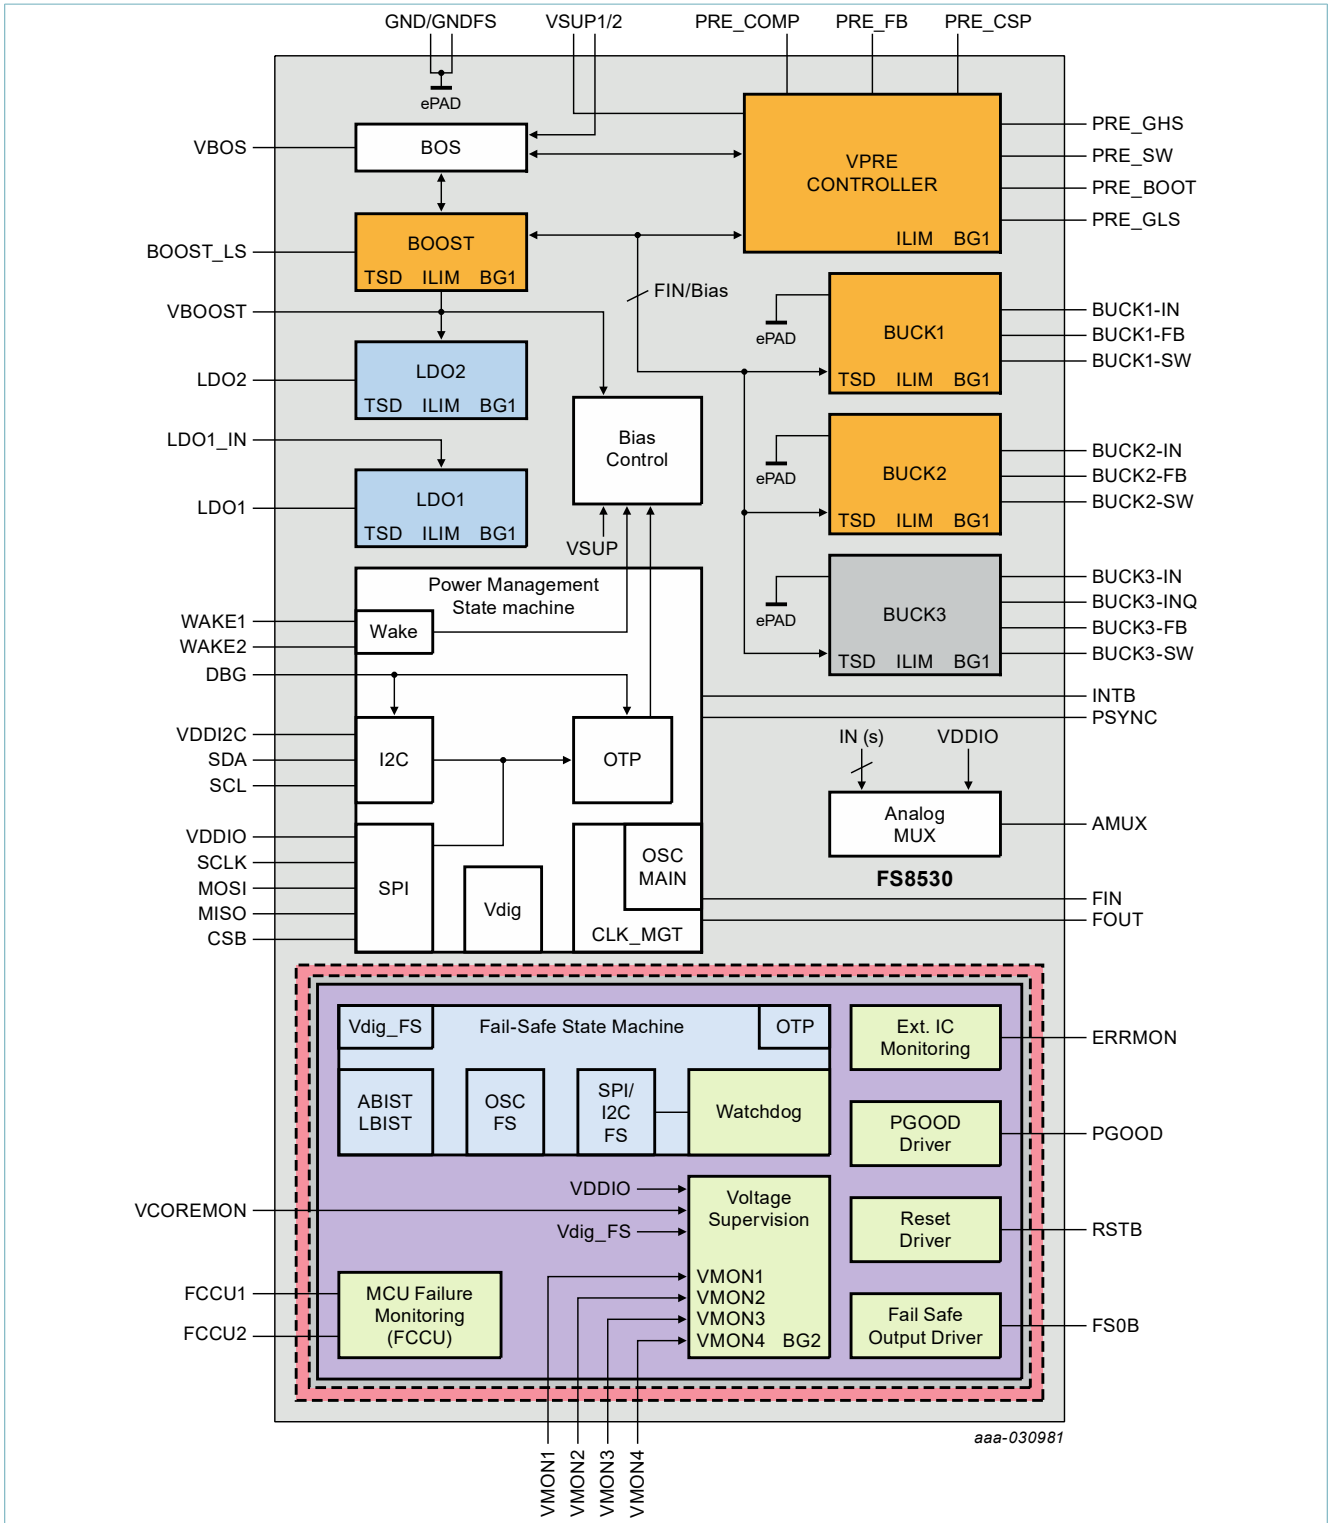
GND/GNDFS VSUP1/2 PRE_COMP PRE_FB PRE_CSP

ePAD

VBOS
BOS

VPRE CONTROLLER
ILIM BG1

PRE_GHS
PRE_SW
PRE_BOOT
PRE_GLS

BOOST_LS
BOOST
TSD ILIM BG1

FIN/Bias

VBOOST

ePAD
BUCK1
TSD ILIM BG1
BUCK1-IN
BUCK1-FB
BUCK1-SW

LDO2
LDO2
TSD ILIM BG1

LDO1_IN

Bias Control

ePAD
BUCK2
TSD ILIM BG1
BUCK2-IN
BUCK2-FB
BUCK2-SW

LDO1
LDO1
TSD ILIM BG1

VSUP

Power Management State machine

WAKE1
WAKE2
Wake
DBG

ePAD
BUCK3
TSD ILIM BG1
BUCK3-IN
BUCK3-INQ
BUCK3-FB
BUCK3-SW

INTB
PSYNC

VDDI2C
SDA
SCL
I2C
OTP

IN (s) VDDIO
Analog MUX
AMUX
FS8530

VDDIO
SCLK
MOSI
MISO
CSB
SPI
Vdig
OSC MAIN
CLK_MGT
FIN
FOUT

Vdig_FS
Fail-Safe State Machine
OTP
Ext. IC Monitoring
ERRMON

ABIST LBIST
OSC FS
SPI/ I2C FS
Watchdog
PGOOD Driver
PGOOD

VDDIO
VCOREMON
Vdig_FS
Voltage Supervision
Reset Driver
RSTB

FCCU1
FCCU2
MCU Failure Monitoring (FCCU)
VMON1
VMON2
VMON3
VMON4 BG2
Fail Safe Output Driver
FS0B

aaa-030981

VMON1 VMON2 VMON3 VMON4